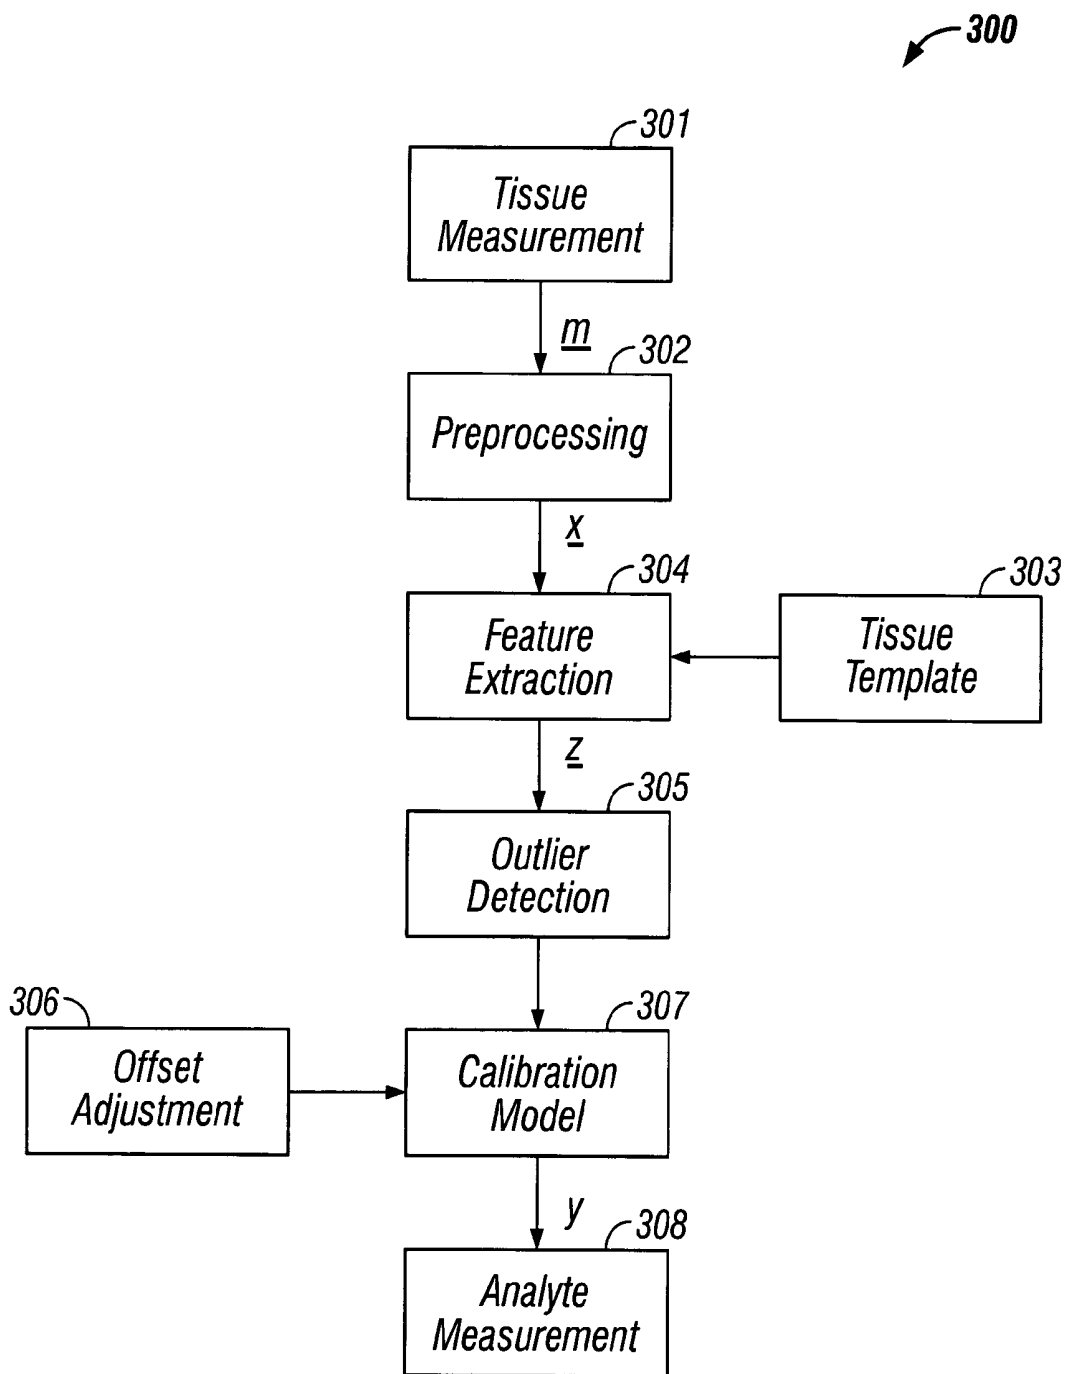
300

301
Tissue Measurement

$\underline{m}$

302
Preprocessing

$\underline{x}$

304
Feature Extraction

303
Tissue Template

$\underline{z}$

305
Outlier Detection

306
Offset Adjustment

307
Calibration Model

$y$

308
Analyte Measurement